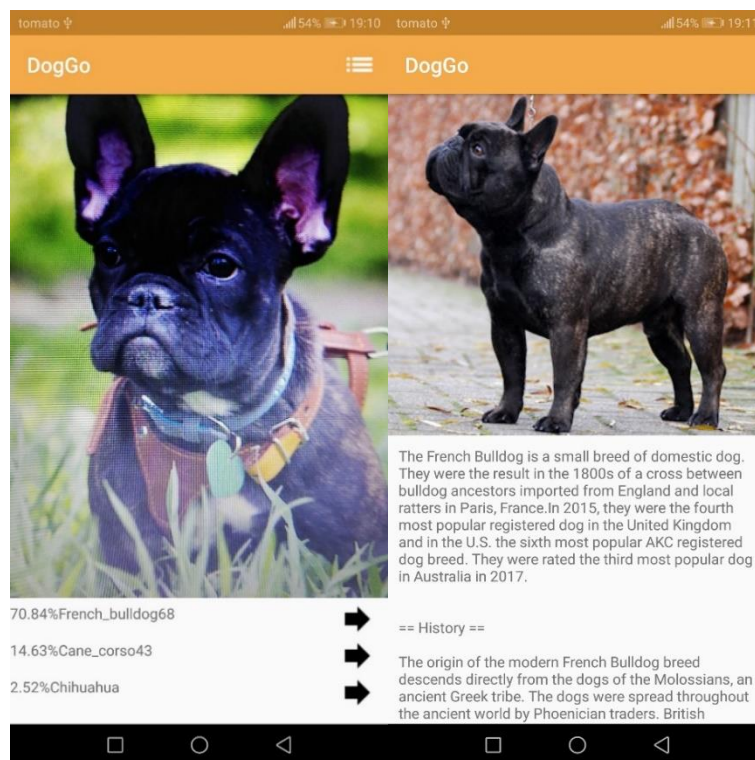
tomato 54% 19:10

DogGo

70.84%French_bulldog68

14.63%Cane_corso43

2.52%Chihuahua

tomato 54% 19:11

DogGo

The French Bulldog is a small breed of domestic dog. They were the result in the 1800s of a cross between bulldog ancestors imported from England and local ratters in Paris, France.In 2015, they were the fourth most popular registered dog in the United Kingdom and in the U.S. the sixth most popular AKC registered dog breed. They were rated the third most popular dog in Australia in 2017.

== History ==

The origin of the modern French Bulldog breed descends directly from the dogs of the Molossians, an ancient Greek tribe. The dogs were spread throughout the ancient world by Phoenician traders. British